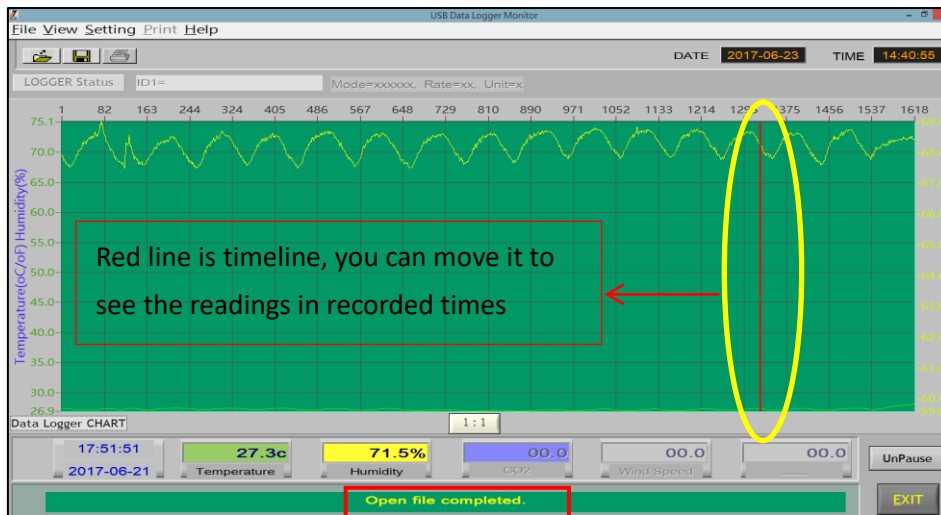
USB Data Logger Monitor

File View Setting Print Help

DATE 2017-06-23 TIME 14:40:55

LOGGER Status ID1= Mode=xxxxxx, Rate=xx, Unit=x

1 82 163 244 324 405 486 567 648 729 810 890 971 1052 1133 1214 129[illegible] 1375 1456 1537 1618

75.1 70.0 65.0 60.0 55.0 50.0 45.0 40.0 35.0 30.0 26.9

Temperature(oC/oF) Humidity(%)

Red line is timeline, you can move it to see the readings in recorded times

Data Logger CHART

1 : 1

17:51:51
2017-06-21

27.3c
Temperature

71.5%
Humidity

00.0
CO2

00.0
Wind Speed

00.0

UnPause

Open file completed.

EXIT